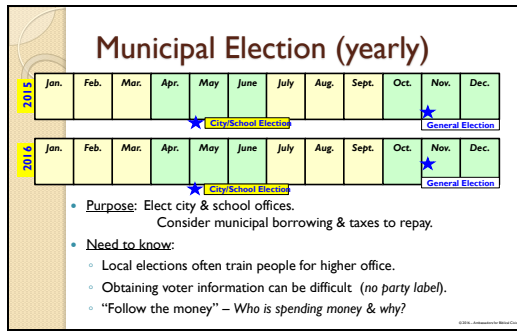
Municipal Election (yearly)

2015

| Jan. | Feb. | Mar. | Apr. | May | June | July | Aug. | Sept. | Oct. | Nov. | Dec. |
|---|---|---|---|---|---|---|---|---|---|---|---|

City/School Election

General Election

2016

| Jan. | Feb. | Mar. | Apr. | May | June | July | Aug. | Sept. | Oct. | Nov. | Dec. |
|---|---|---|---|---|---|---|---|---|---|---|---|

City/School Election

General Election

- Purpose: Elect city & school offices. Consider municipal borrowing & taxes to repay.
- Need to know:
  - Local elections often train people for higher office.
  - Obtaining voter information can be difficult (no party label).
  - "Follow the money" – Who is spending money & why?

©2016 – Ambassadors for Biblical C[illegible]